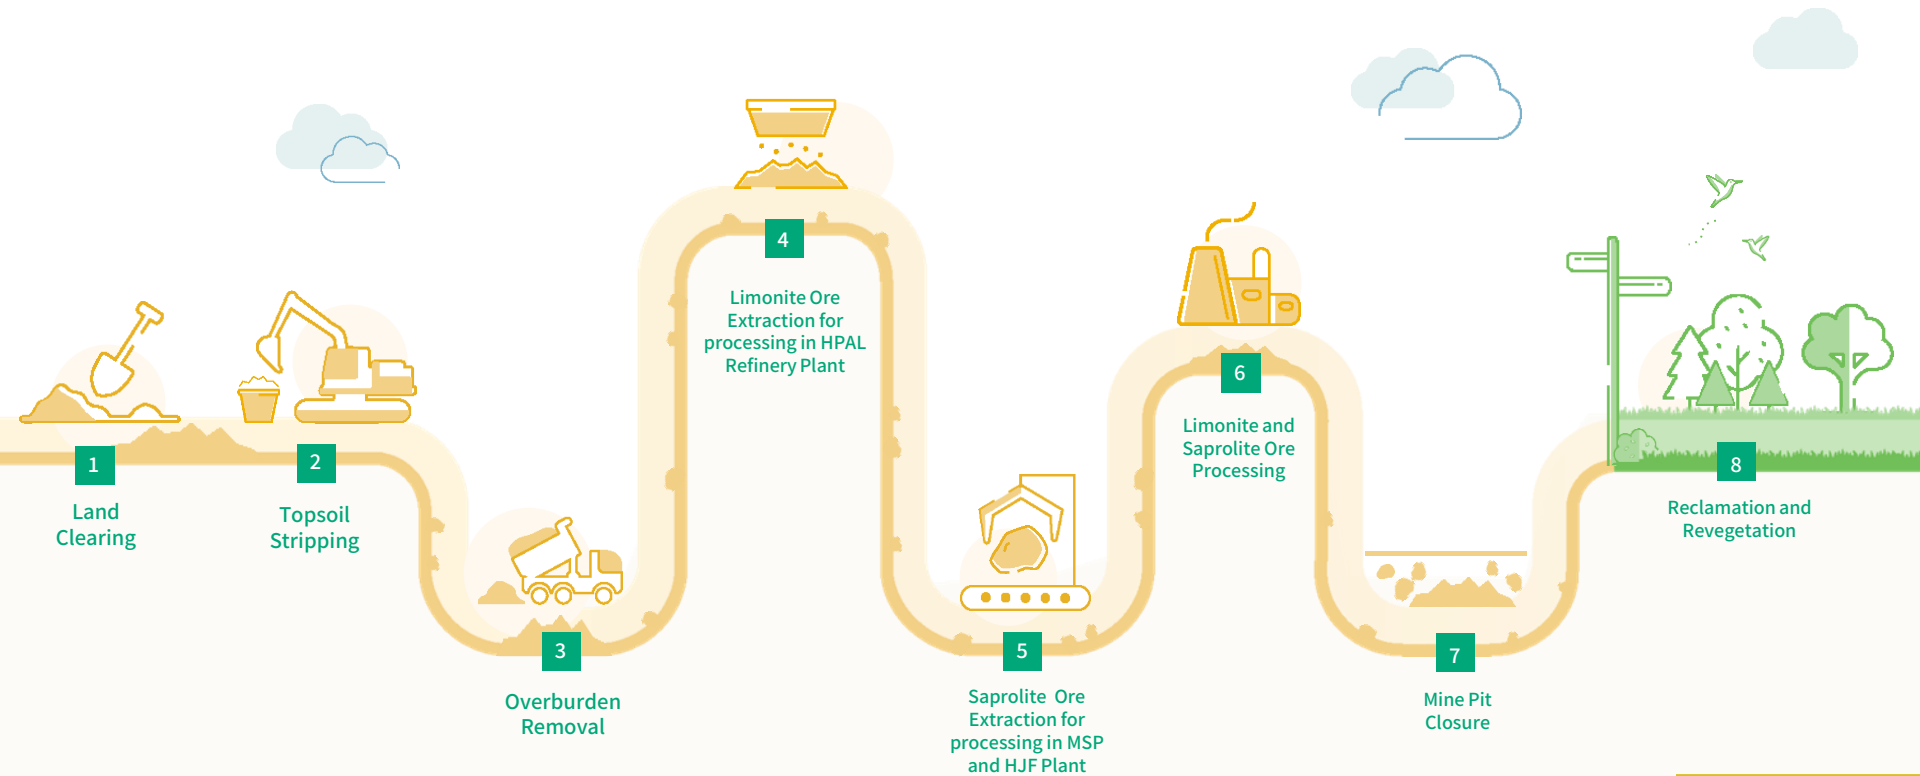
1
Land Clearing

2
Topsoil Stripping

3
Overburden Removal

4
Limonite Ore Extraction for processing in HPAL Refinery Plant

5
Saprolite Ore Extraction for processing in MSP and HJF Plant

6
Limonite and Saprolite Ore Processing

7
Mine Pit Closure

8
Reclamation and Revegetation